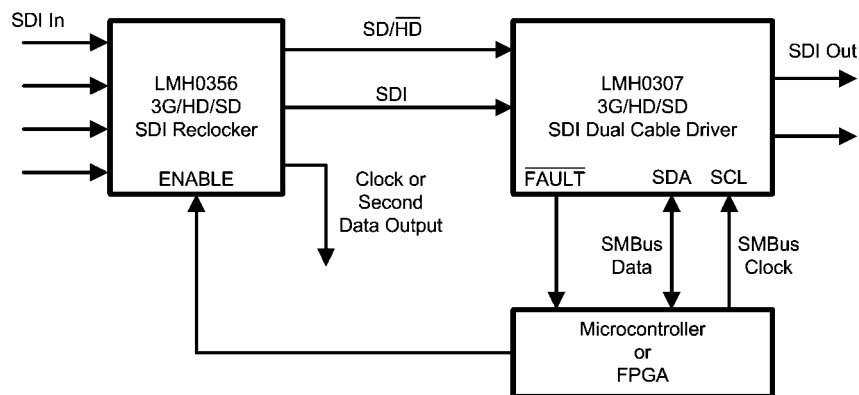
SDI In

LMH0356
3G/HD/SD
SDI Reclocker

ENABLE

SD/$\overline{HD}$

SDI

Clock or
Second
Data Output

LMH0307
3G/HD/SD
SDI Dual Cable Driver

SDI Out

$\overline{FAULT}$

SDA

SCL

SMBus
Data

SMBus
Clock

Microcontroller
or
FPGA